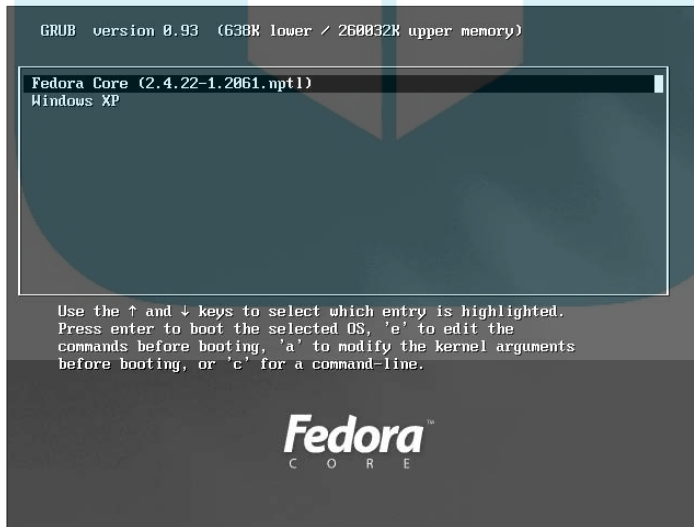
GRUB version 0.93 (638K lower / 260032K upper memory)

Fedora Core (2.4.22-1.2061.nptl)
Windows XP

Use the ↑ and ↓ keys to select which entry is highlighted.
Press enter to boot the selected OS, 'e' to edit the commands before booting, 'a' to modify the kernel arguments before booting, or 'c' for a command-line.

Fedora™
CORE